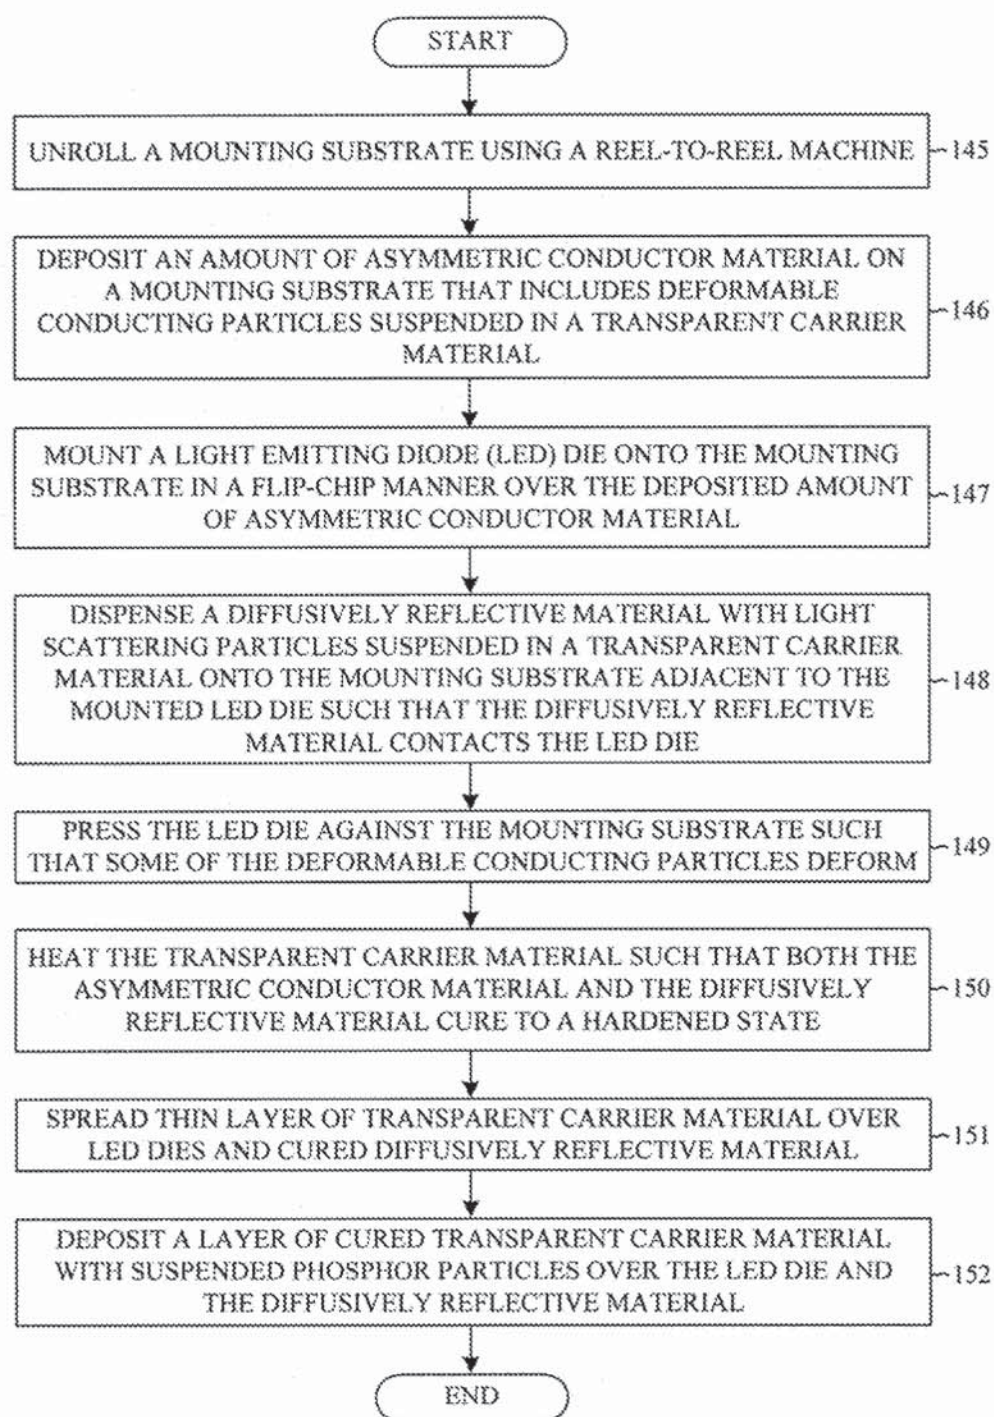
START

UNROLL A MOUNTING SUBSTRATE USING A REEL-TO-REEL MACHINE 145

DEPOSIT AN AMOUNT OF ASYMMETRIC CONDUCTOR MATERIAL ON A MOUNTING SUBSTRATE THAT INCLUDES DEFORMABLE CONDUCTING PARTICLES SUSPENDED IN A TRANSPARENT CARRIER MATERIAL 146

MOUNT A LIGHT EMITTING DIODE (LED) DIE ONTO THE MOUNTING SUBSTRATE IN A FLIP-CHIP MANNER OVER THE DEPOSITED AMOUNT OF ASYMMETRIC CONDUCTOR MATERIAL 147

DISPENSE A DIFFUSIVELY REFLECTIVE MATERIAL WITH LIGHT SCATTERING PARTICLES SUSPENDED IN A TRANSPARENT CARRIER MATERIAL ONTO THE MOUNTING SUBSTRATE ADJACENT TO THE MOUNTED LED DIE SUCH THAT THE DIFFUSIVELY REFLECTIVE MATERIAL CONTACTS THE LED DIE 148

PRESS THE LED DIE AGAINST THE MOUNTING SUBSTRATE SUCH THAT SOME OF THE DEFORMABLE CONDUCTING PARTICLES DEFORM 149

HEAT THE TRANSPARENT CARRIER MATERIAL SUCH THAT BOTH THE ASYMMETRIC CONDUCTOR MATERIAL AND THE DIFFUSIVELY REFLECTIVE MATERIAL CURE TO A HARDENED STATE 150

SPREAD THIN LAYER OF TRANSPARENT CARRIER MATERIAL OVER LED DIES AND CURED DIFFUSIVELY REFLECTIVE MATERIAL 151

DEPOSIT A LAYER OF CURED TRANSPARENT CARRIER MATERIAL WITH SUSPENDED PHOSPHOR PARTICLES OVER THE LED DIE AND THE DIFFUSIVELY REFLECTIVE MATERIAL 152

END